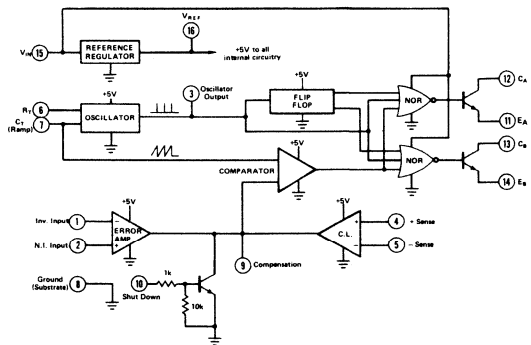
V$_{IN}$ 15
REFERENCE REGULATOR
V$_{REF}$ 16
+5V to all internal circuitry
+5V
R$_T$ 6
C$_T$ (Ramp) 7
OSCILLATOR
3 Oscillator Output
+5V
FLIP FLOP
NOR
NOR
12 C$_A$
11 E$_A$
13 C$_B$
14 E$_B$
+5V
COMPARATOR
Inv. Input 1
N.I. Input 2
+5V
ERROR AMP
+5V
C.L.
4 + Sense
5 – Sense
9 Compensation
Ground (Substrate) 8
10 Shut Down
1k
10k